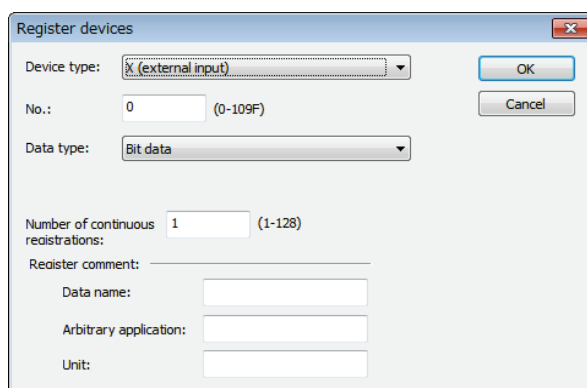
Register devices

Device type: X (external input)

No.: 0 (0-109F)

Data type: Bit data

Number of continuous registrations: 1 (1-128)

Register comment:

Data name:

Arbitrary application:

Unit:

OK

Cancel